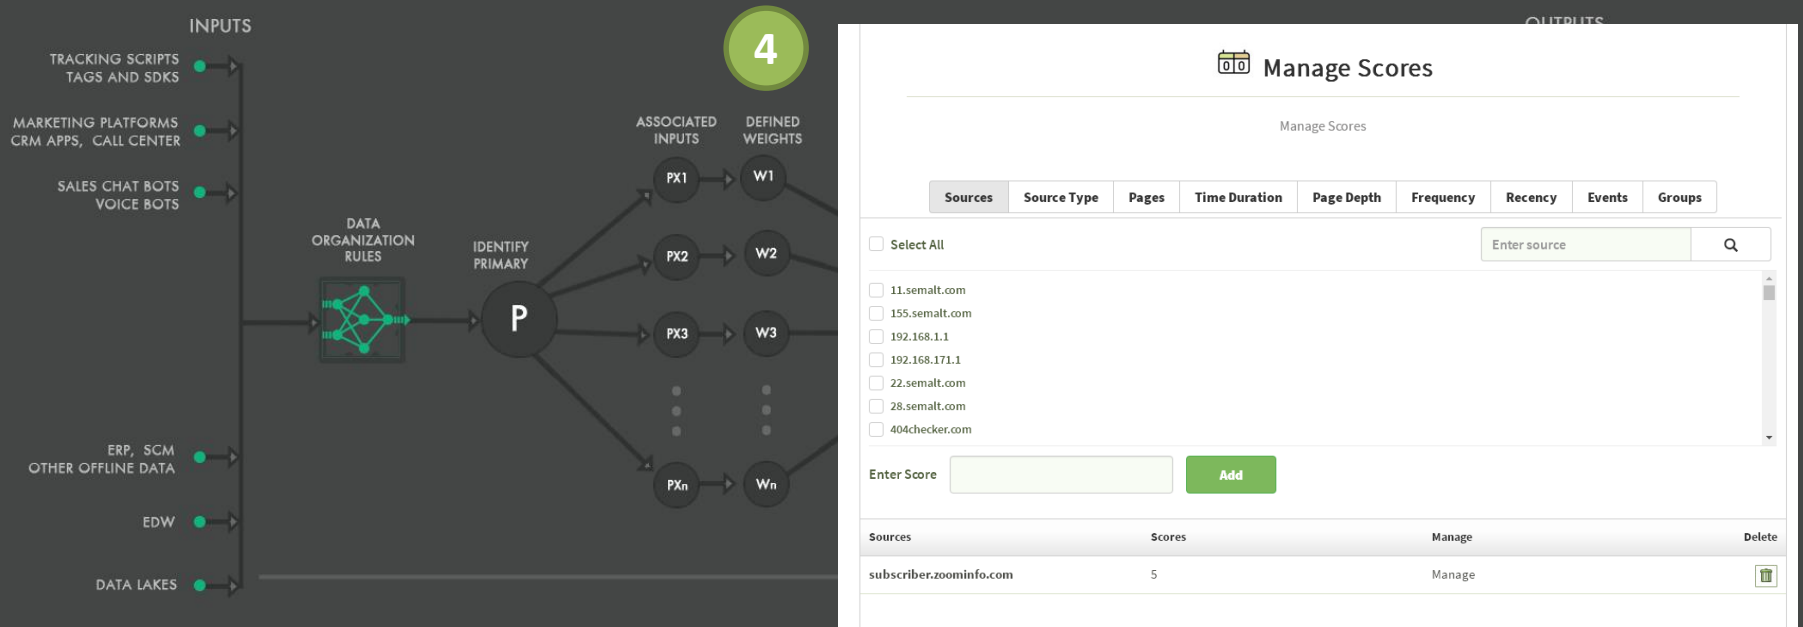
INPUTS

TRACKING SCRIPTS TAGS AND SDKS

MARKETING PLATFORMS CRM APPS, CALL CENTER

SALES CHAT BOTS VOICE BOTS

ERP, SCM OTHER OFFLINE DATA

EDW

DATA LAKES

DATA ORGANIZATION RULES

IDENTIFY PRIMARY

P

ASSOCIATED INPUTS

DEFINED WEIGHTS

PX1 W1
PX2 W2
PX3 W3
PXn Wn

4

OUTPUTS

Manage Scores

Manage Scores

| Sources | Source Type | Pages | Time Duration | Page Depth | Frequency | Recency | Events | Groups |
|---|---|---|---|---|---|---|---|---|

Select All

Enter source

11.semalt.com
155.semalt.com
192.168.1.1
192.168.171.1
22.semalt.com
28.semalt.com
404checker.com

Enter Score

Add

| Sources | Scores | Manage | Delete |
|---|---|---|---|
| subscriber.zoominfo.com | 5 | Manage | |